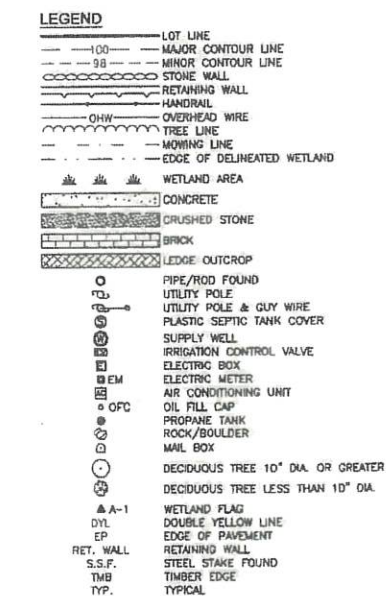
LEGEND

LOT LINE
100 MAJOR CONTOUR LINE
98 MINOR CONTOUR LINE
STONE WALL
RETAINING WALL
HANDRAIL
OHW OVERHEAD WIRE
TREE LINE
MOWING LINE
EDGE OF DELINEATED WETLAND
WETLAND AREA
CONCRETE
CRUSHED STONE
BRICK
LEDGE OUTCROP
PIPE/ROD FOUND
UTILITY POLE
UTILITY POLE & GUY WIRE
PLASTIC SEPTIC TANK COVER
SUPPLY WELL
IRRIGATION CONTROL VALVE
ELECTRIC BOX
EM ELECTRIC METER
AIR CONDITIONING UNIT
OFC OIL FILL CAP
PROPANE TANK
ROCK/BOULDER
MAIL BOX
DECIDUOUS TREE 10" DIA. OR GREATER
DECIDUOUS TREE LESS THAN 10" DIA.
A-1 WETLAND FLAG
DYL DOUBLE YELLOW LINE
EP EDGE OF PAVEMENT
RET. WALL RETAINING WALL
S.S.F. STEEL STAKE FOUND
TMB TIMBER EDGE
TYP. TYPICAL